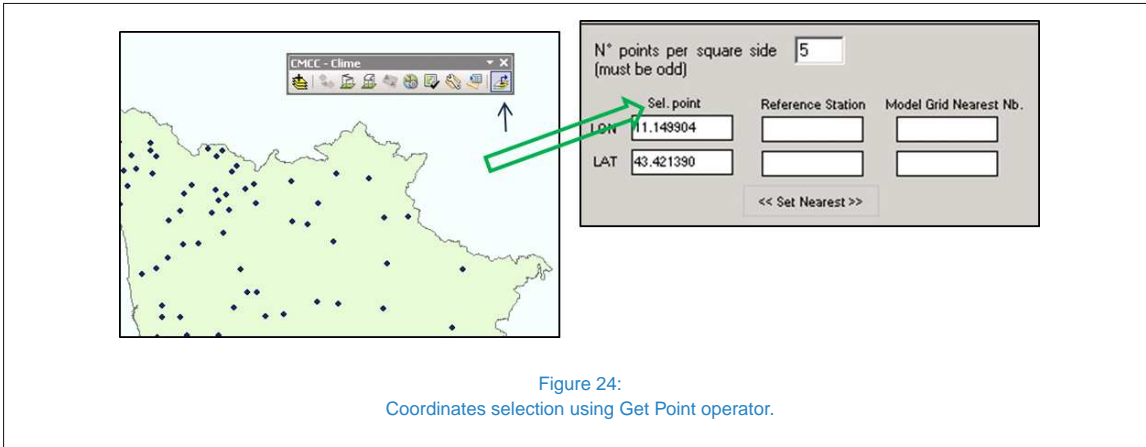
CMCC - Clime

N° points per square side 5
(must be odd)

Sel. point

Reference Station

Model Grid Nearest Nb.

LON 11.149904

LAT 43.421390

<< Set Nearest >>

Figure 24:
Coordinates selection using Get Point operator.